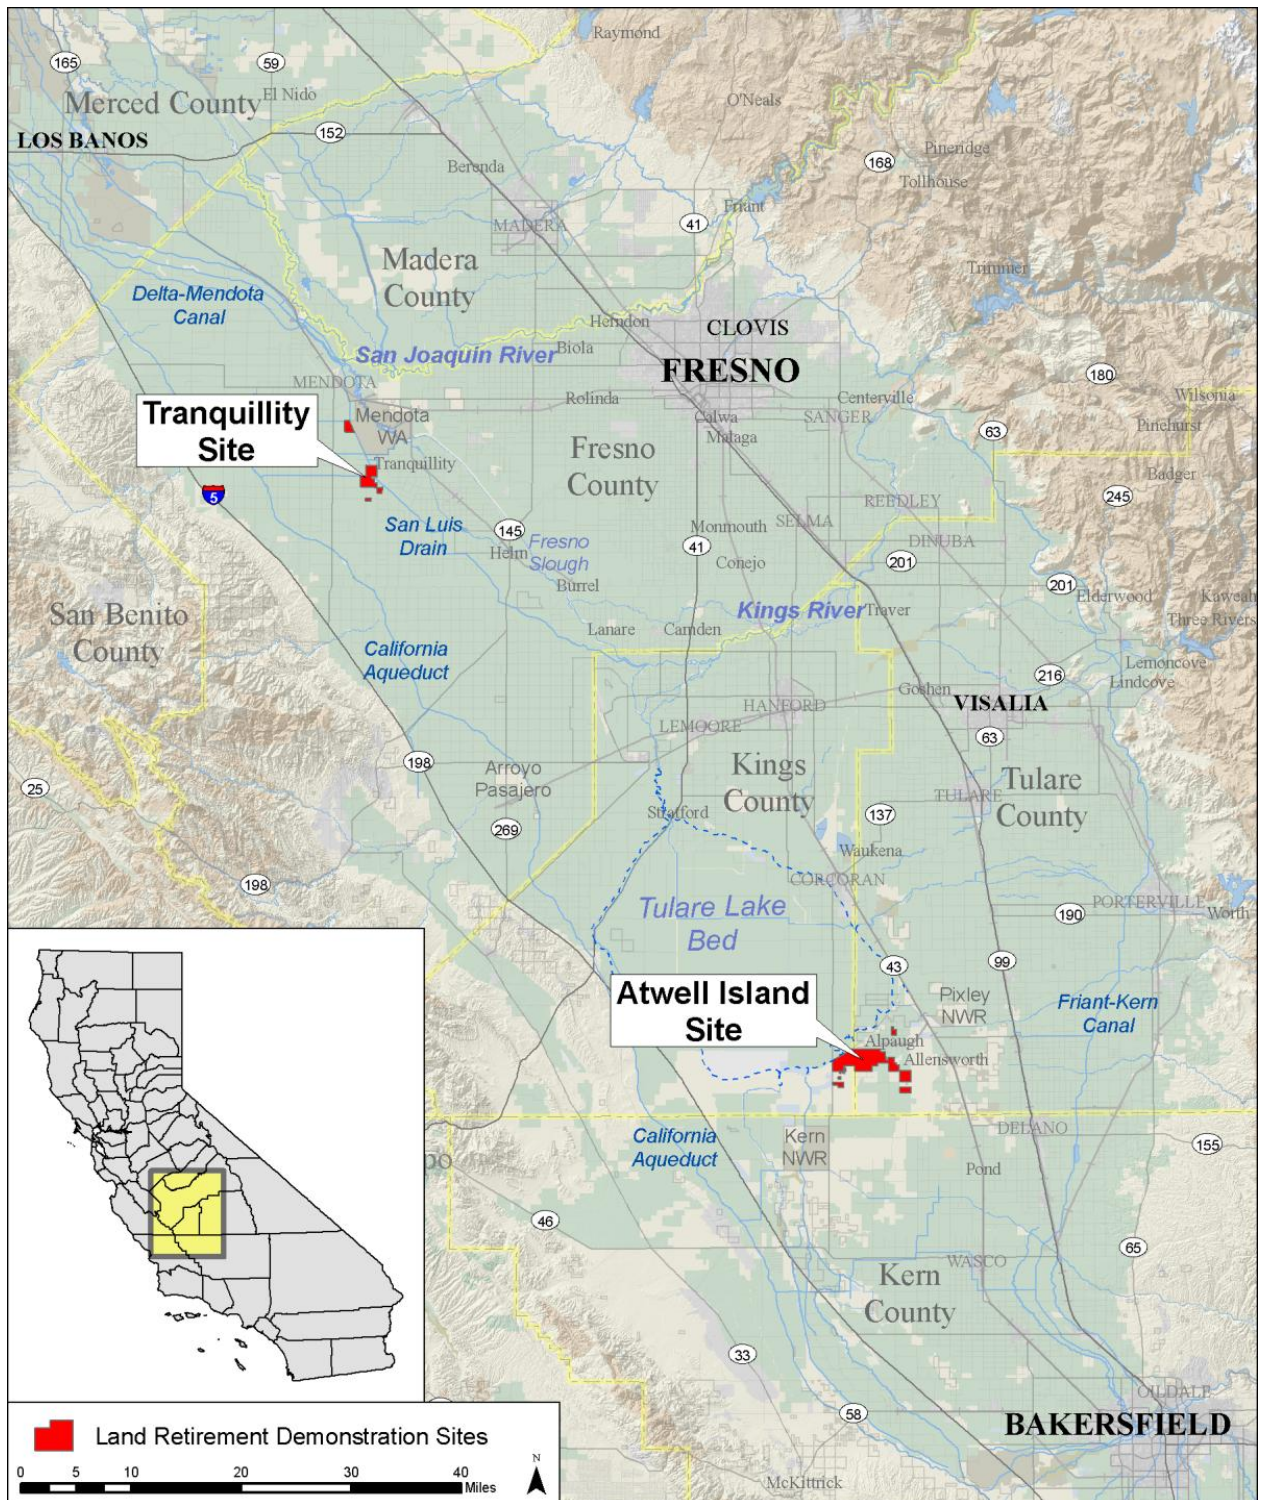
165
59
Raymond
Merced County
El Nido
LOS BANOS
152
O'Neals
Berenda
168
Pineridge
Tollhouse
MADERA
41
Friant
Trimmer
Madera County
Delta-Mendota Canal
Herndon
CLOVIS
San Joaquin River
Biola
FRESNO
MENDOTA
180
Rolinda
Centerville
Wilsonia
Tranquillity Site
Mendota WA
Calwa
Malaga
SANGER
Pinehurst
63
Tranquillity
Fresno County
Badger
5
San Luis Drain
145
245
Monmouth
SELMA
REEDLEY
Helm
Fresno Slough
41
Conejo
DINUBA
201
Burrel
201
Eldarwood
Kaweah
San Benito County
Kings River
Traver
Three Rivers
California Aqueduct
Lanare
Camden
216
Lemoncove
Lindcove
Goshen
VISALIA
HANFORD
LEMOORE
63
198
Arroyo Pasajero
Kings County
Tulare County
TULARE
25
Stratford
137
269
Waukena
198
CORCORAN
Tulare Lake Bed
190
PORTERVILLE
Worth
43
99
Atwell Island Site
Pixley NWR
Friant-Kern Canal
Alpaugh
Allensworth
California Aqueduct
Kern NWR
DELANO
155
Pond
46
65
WASCO
Kern County
OILDALE
33
BAKERSFIELD
58
McKittrick
Land Retirement Demonstration Sites
0 5 10 20 30 40 Miles
N